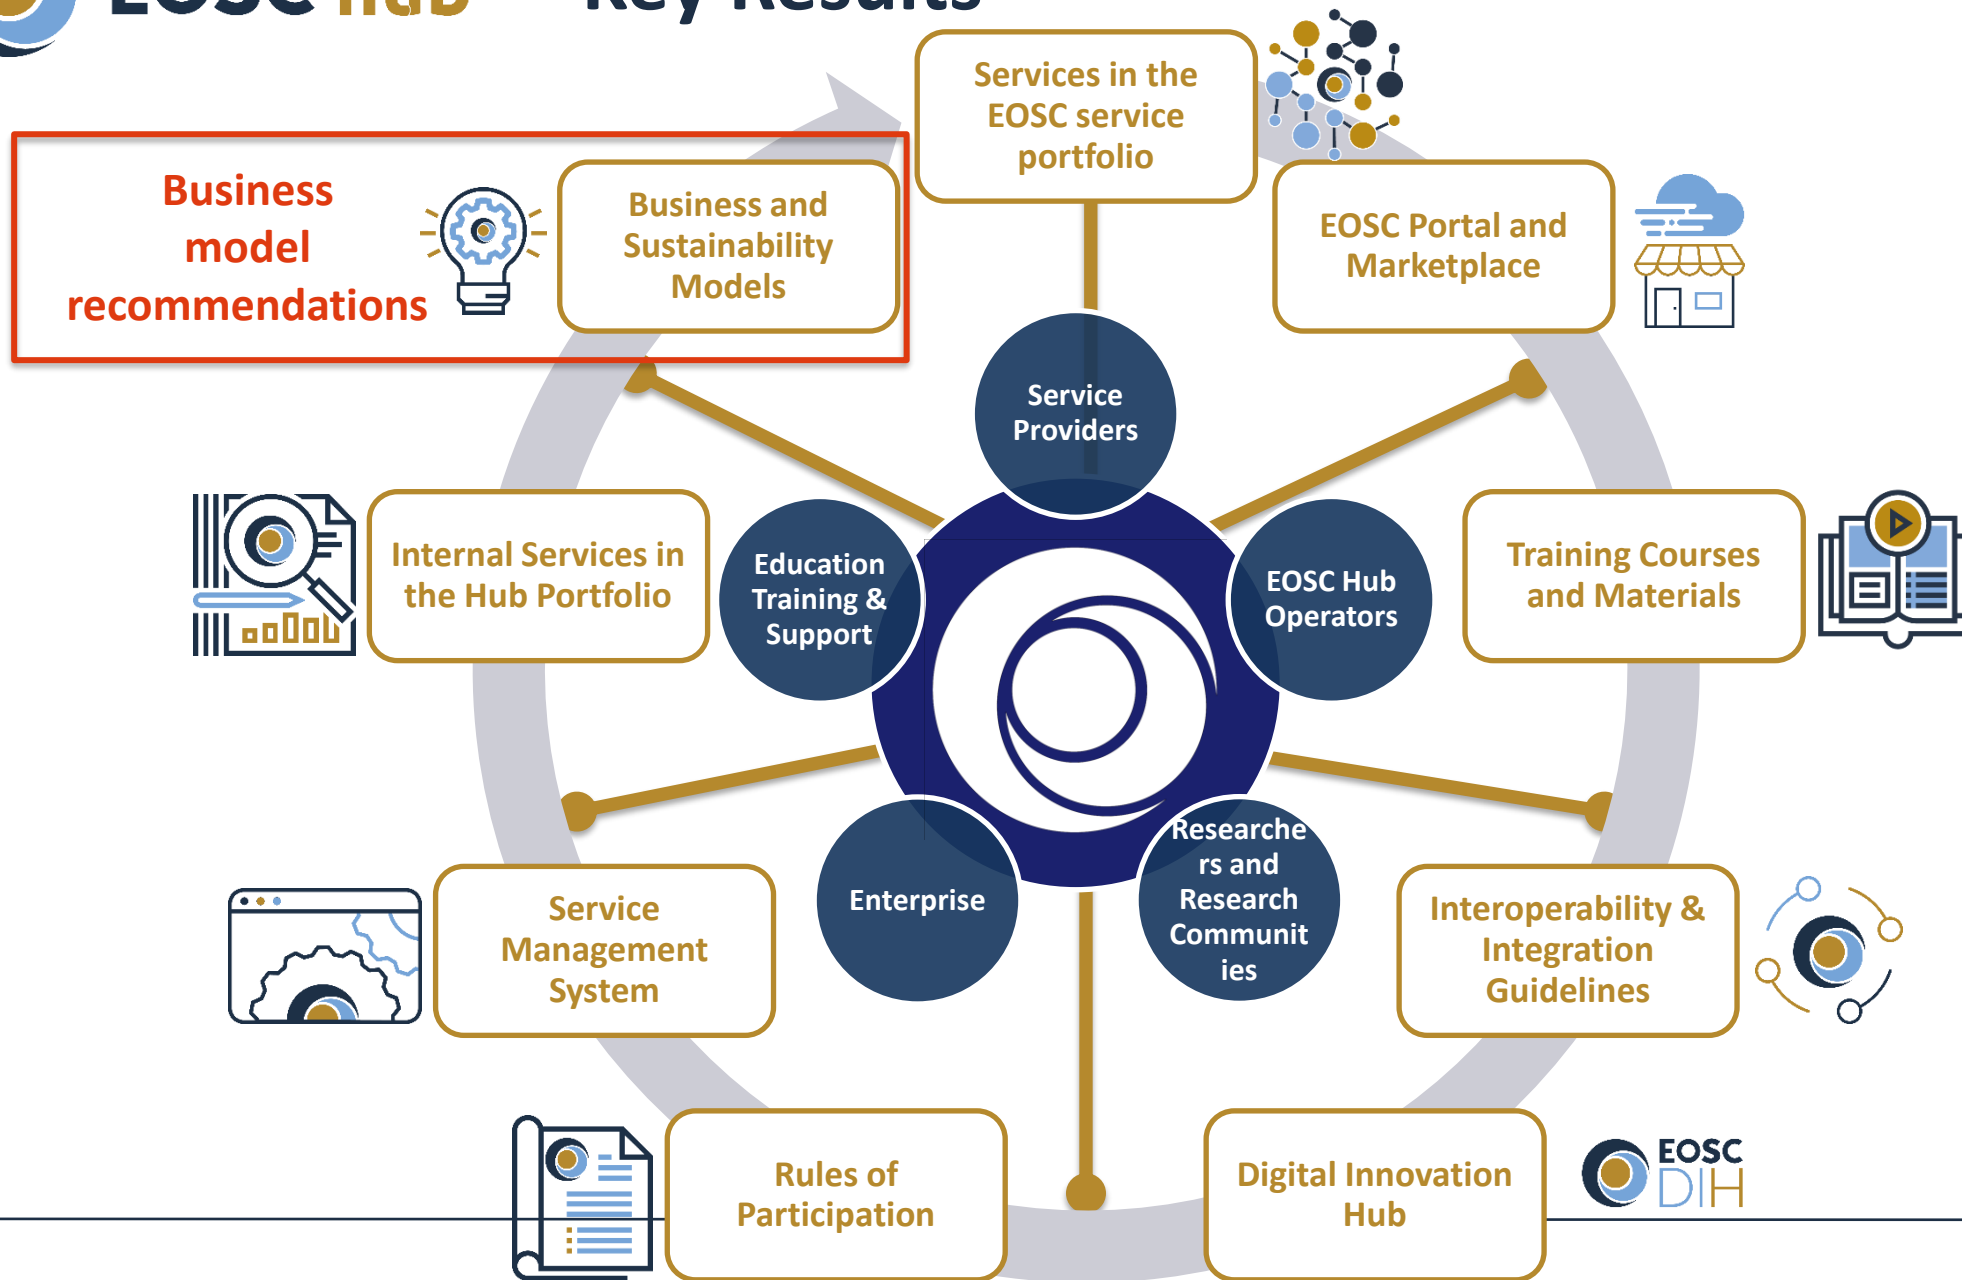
EOSC hub Key Results

Business model recommendations

Business and Sustainability Models

Services in the EOSC service portfolio

EOSC Portal and Marketplace

Internal Services in the Hub Portfolio

Service Providers

Education Training & Support

EOSC Hub Operators

Training Courses and Materials

Enterprise

Researchers and Research Communities

Service Management System

Interoperability & Integration Guidelines

Rules of Participation

Digital Innovation Hub

EOSC DIH